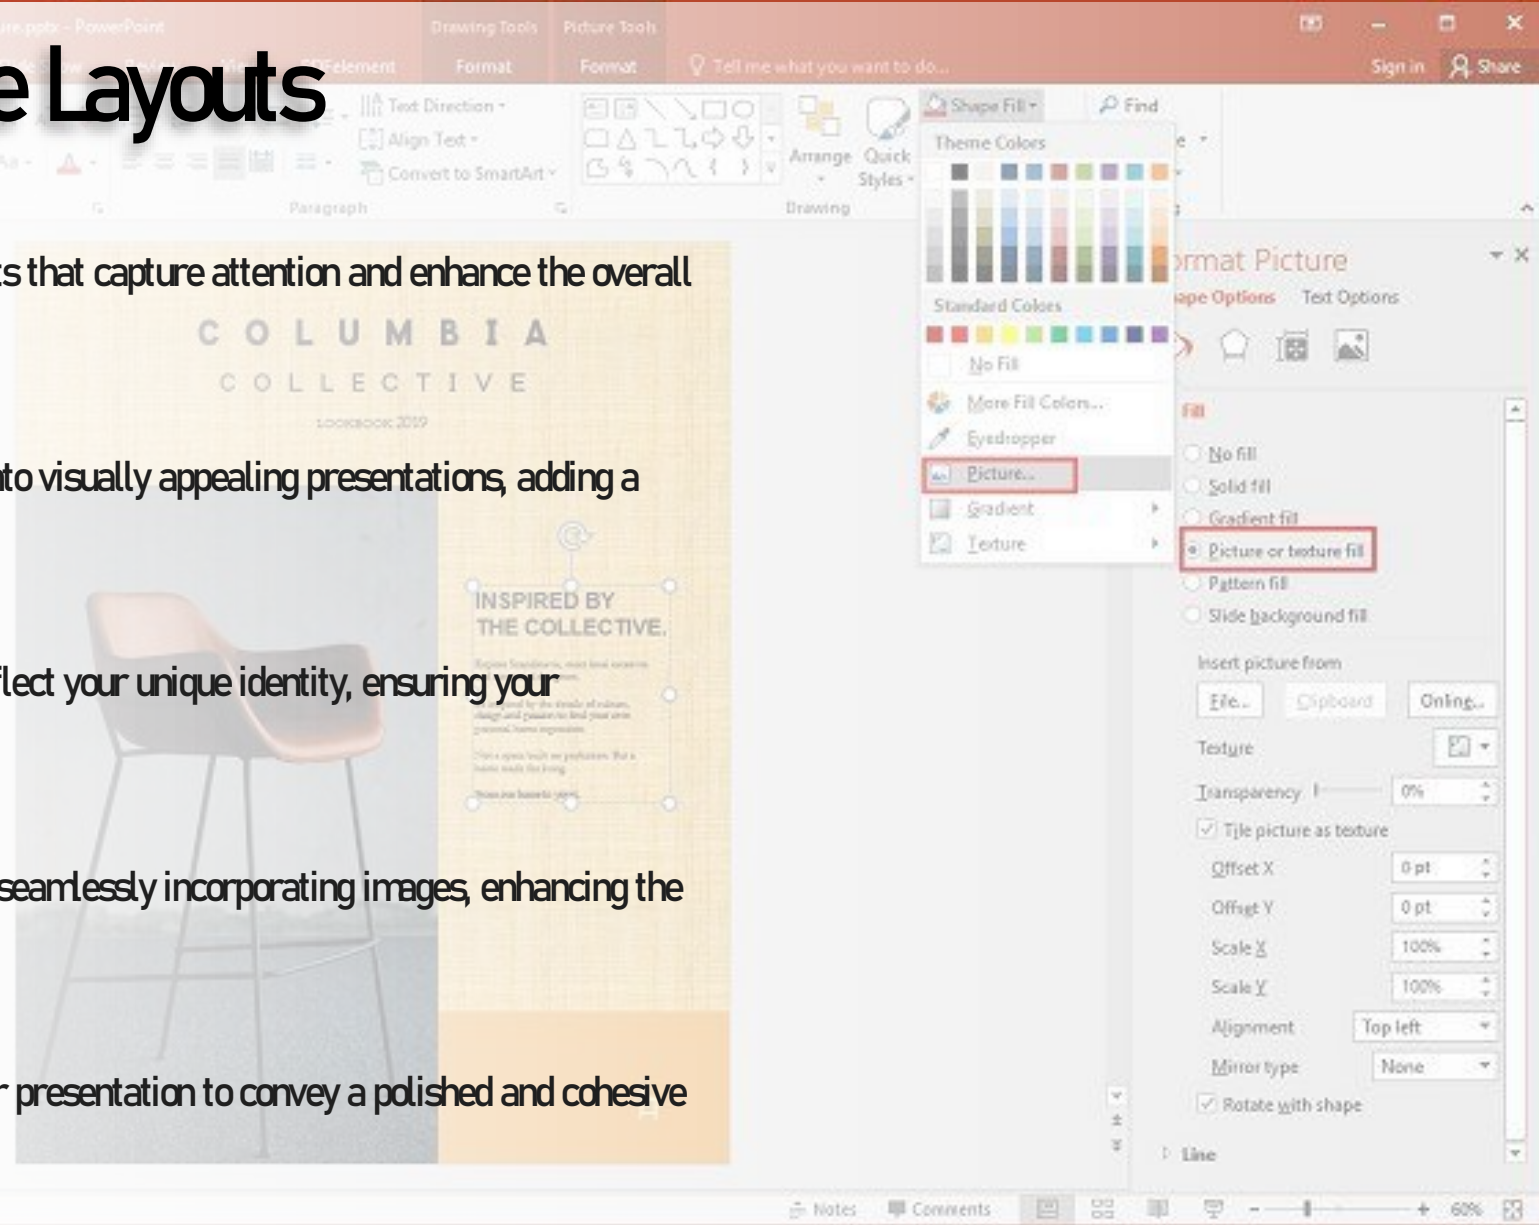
e Layouts

s that capture attention and enhance the overall

to visually appealing presentations, adding a

flect your unique identity, ensuring your

seamlessly incorporating images, enhancing the

r presentation to convey a polished and cohesive

ure.pptx - PowerPoint   Drawing Tools   Picture Tools   Element   Format   Format   Tell me what you want to do...   Sign in   Share

Text Direction   Align Text   Convert to SmartArt   Paragraph   Arrange   Quick Styles   Drawing   Shape Fill   Find

Theme Colors
Standard Colors
No Fill
More Fill Colors...
Eyedropper
Picture...
Gradient
Texture

COLUMBIA
COLLECTIVE
LOOKBOOK 2019

INSPIRED BY THE COLLECTIVE.

rmat Picture
ape Options   Text Options
Fill
No fill
Solid fill
Gradient fill
Picture or texture fill
Pattern fill
Slide background fill
Insert picture from
File...   Clipboard   Online...
Texture
Transparency   0%
Tile picture as texture
Offset X   0 pt
Offset Y   0 pt
Scale X   100%
Scale Y   100%
Alignment   Top left
Mirror type   None
Rotate with shape
Line

Notes   Comments   60%